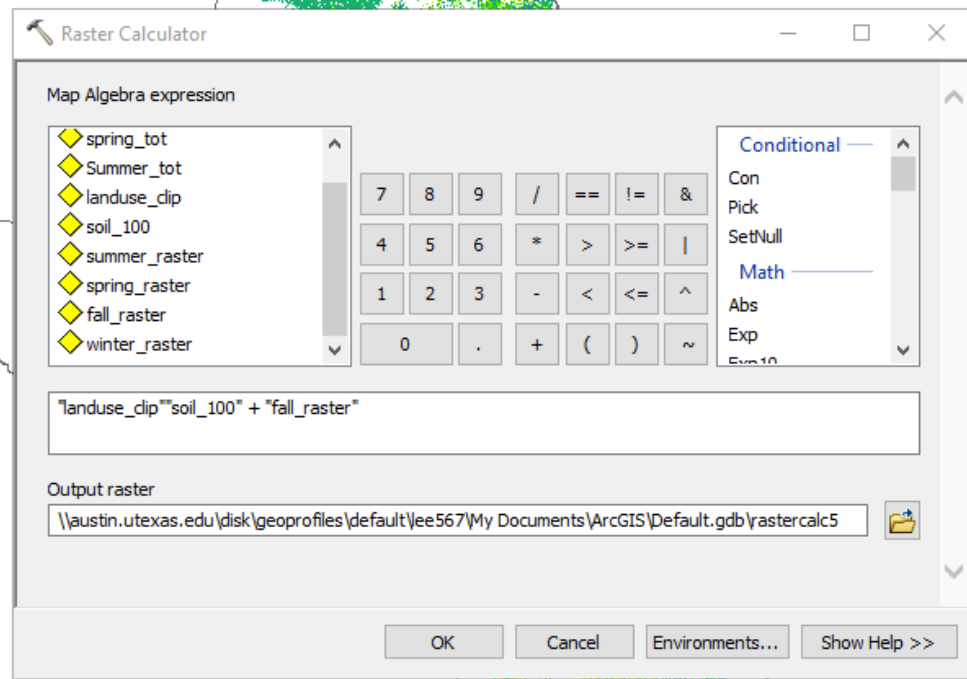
Raster Calculator

Map Algebra expression

spring_tot
Summer_tot
landuse_clip
soil_100
summer_raster
spring_raster
fall_raster
winter_raster

| 7 | 8 | 9 | / | == | != | & |
|---|---|---|---|---|---|---|
| 4 | 5 | 6 | * | > | >= | \| |
| 1 | 2 | 3 | - | < | <= | ^ |
| 0 | | . | + | ( | ) | ~ |

Conditional
Con
Pick
SetNull
Math
Abs
Exp
Exp10

"landuse_clip""soil_100" + "fall_raster"

Output raster

\\austin.utexas.edu\disk\geoprofiles\default\lee567\My Documents\ArcGIS\Default.gdb\rastercalc5

OK
Cancel
Environments...
Show Help >>